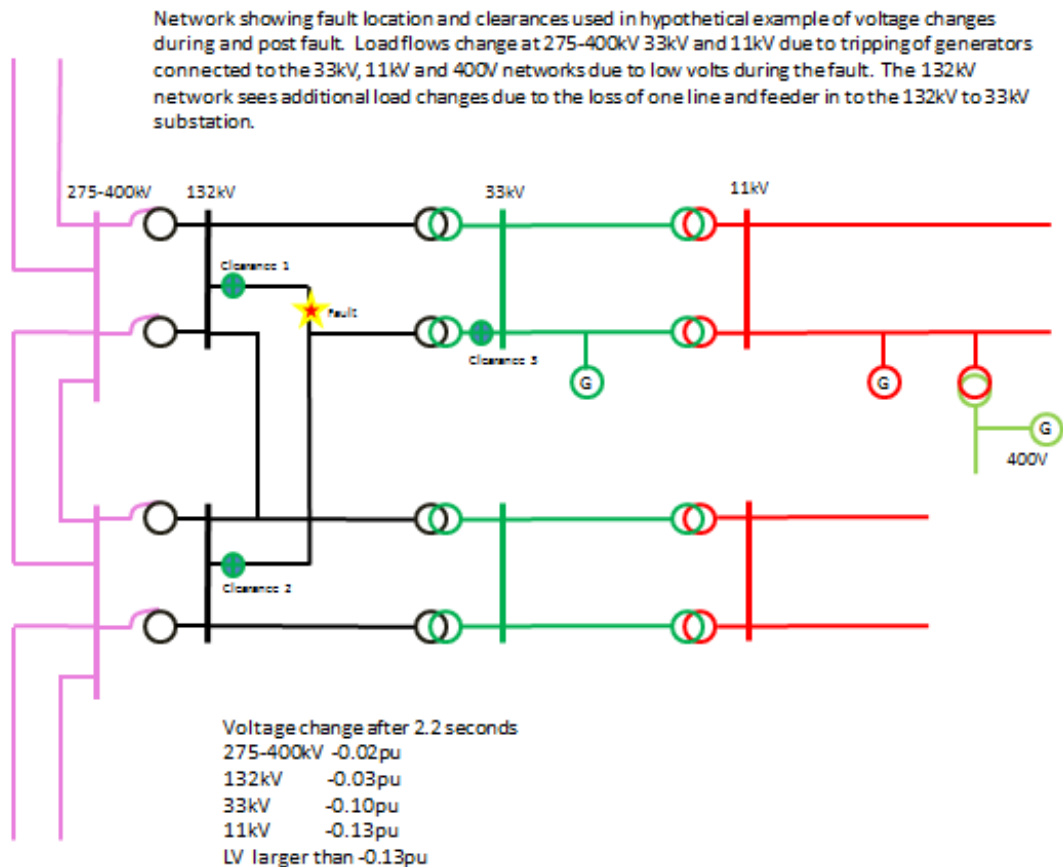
Network showing fault location and clearances used in hypothetical example of voltage changes during and post fault. Load flows change at 275-400kV 33kV and 11kV due to tripping of generators connected to the 33kV, 11kV and 400V networks due to low volts during the fault. The 132kV network sees additional load changes due to the loss of one line and feeder in to the 132kV to 33kV substation.

275-400kV

132kV

33kV

11kV

Clearance 1

Fault

Clearance 3

G

G

G

400V

Clearance 2

Voltage change after 2.2 seconds
275-400kV -0.02pu
132kV -0.03pu
33kV -0.10pu
11kV -0.13pu
LV larger than -0.13pu